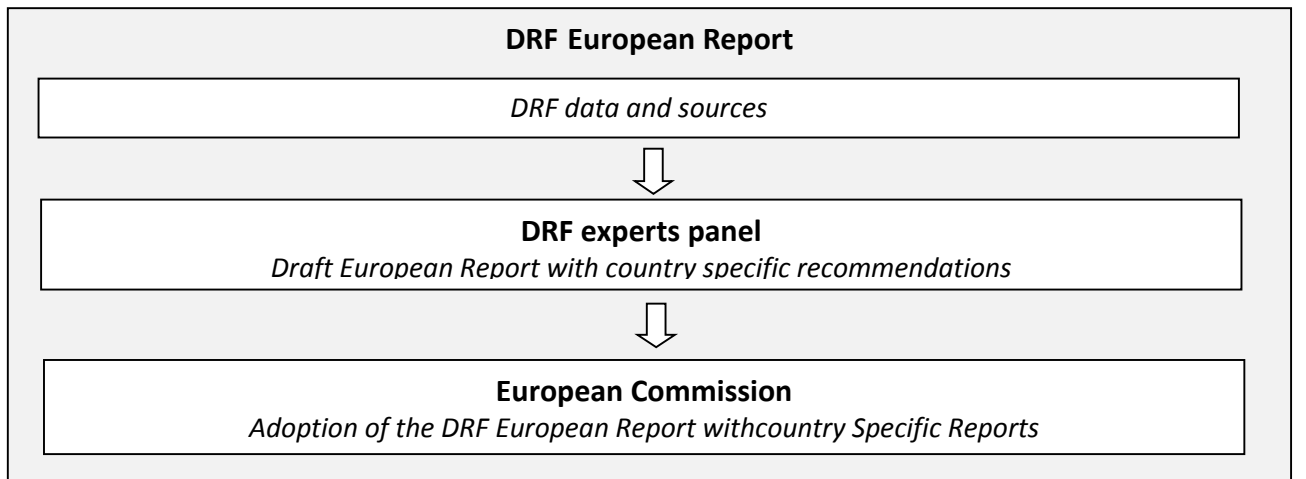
**DRF European Report**

*DRF data and sources*

**DRF experts panel**

*Draft European Report with country specific recommendations*

**European Commission**

*Adoption of the DRF European Report withcountry Specific Reports*